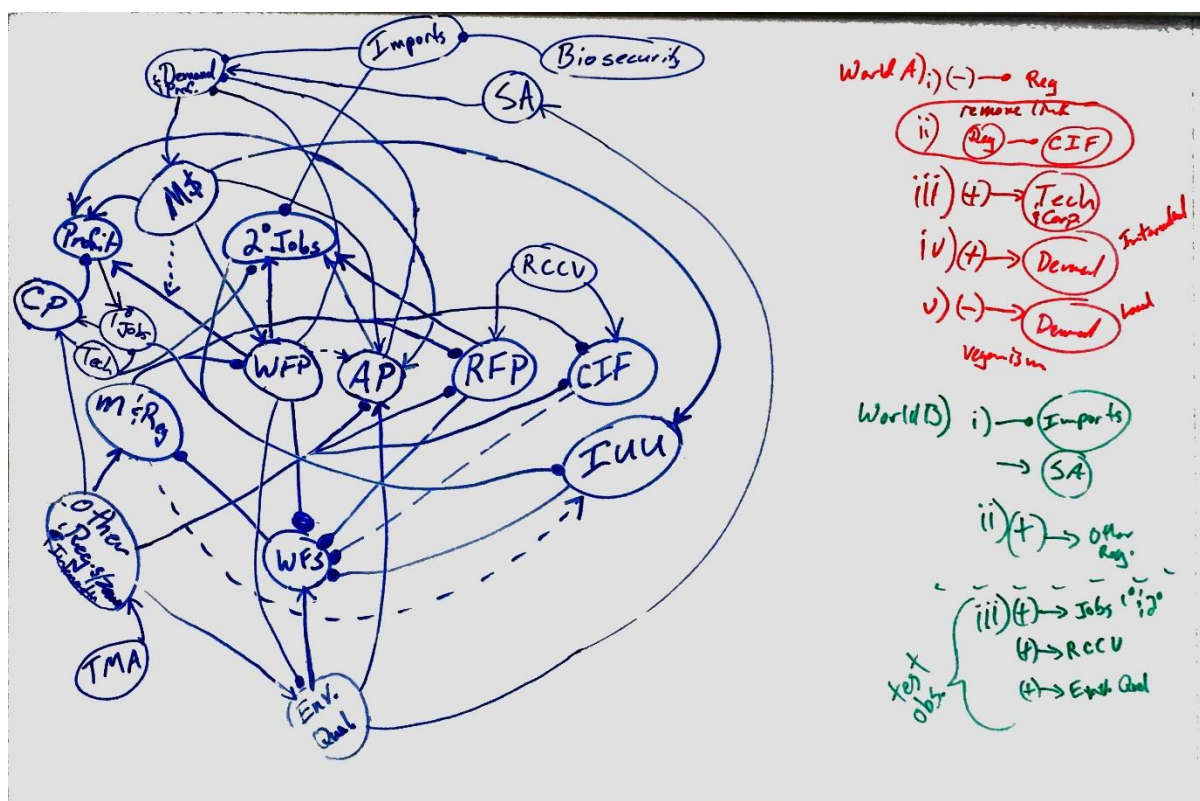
Imports
Biosecurity
Demand & Pref.
SA
M$
Profit
2° Jobs
RCCV
CP
1° Jobs
Tech
WFP
AP
RFP
CIF
M & Reg
IUU
Other Reg. & N Indicators
WFS
TMA
Env. Qual

World A) i) (−) → Reg
ii) remove link Reg → CIF
iii) (+) → Tech & Corp
iv) (+) → Demand International
v) (−) → Demand Local
Veganism

World B) i) → Imports
→ SA
ii) (+) → Other Reg.
iii) (+) → Jobs 1° & 2°
(+) → RCCU
(+) → Env. Qual
next obs